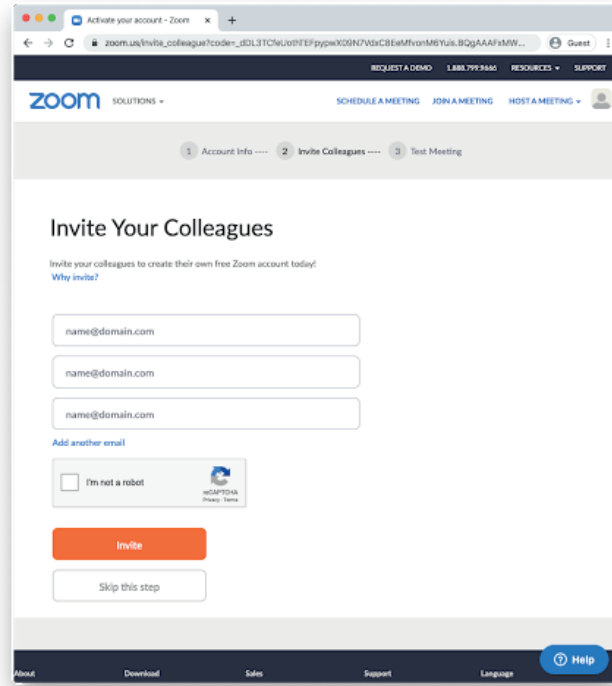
Activate your account - Zoom ×
+
zoom.us/invite_colleague?code=_dDL3TCfeUothTEFpypxX09N7VdxC8EeMfvonM6Yuis.BQgAAAFxMW...
Guest

REQUEST A DEMO 1.888.799.9666 RESOURCES ▾ SUPPORT

zoom SOLUTIONS ▾ SCHEDULE A MEETING JOIN A MEETING HOST A MEETING ▾

1 Account Info ---- 2 Invite Colleagues ---- 3 Test Meeting

Invite Your Colleagues

Invite your colleagues to create their own free Zoom account today!
Why invite?

name@domain.com

name@domain.com

name@domain.com

Add another email

I'm not a robot
reCAPTCHA
Privacy - Terms

Invite

Skip this step

About Download Sales Support Language

Help